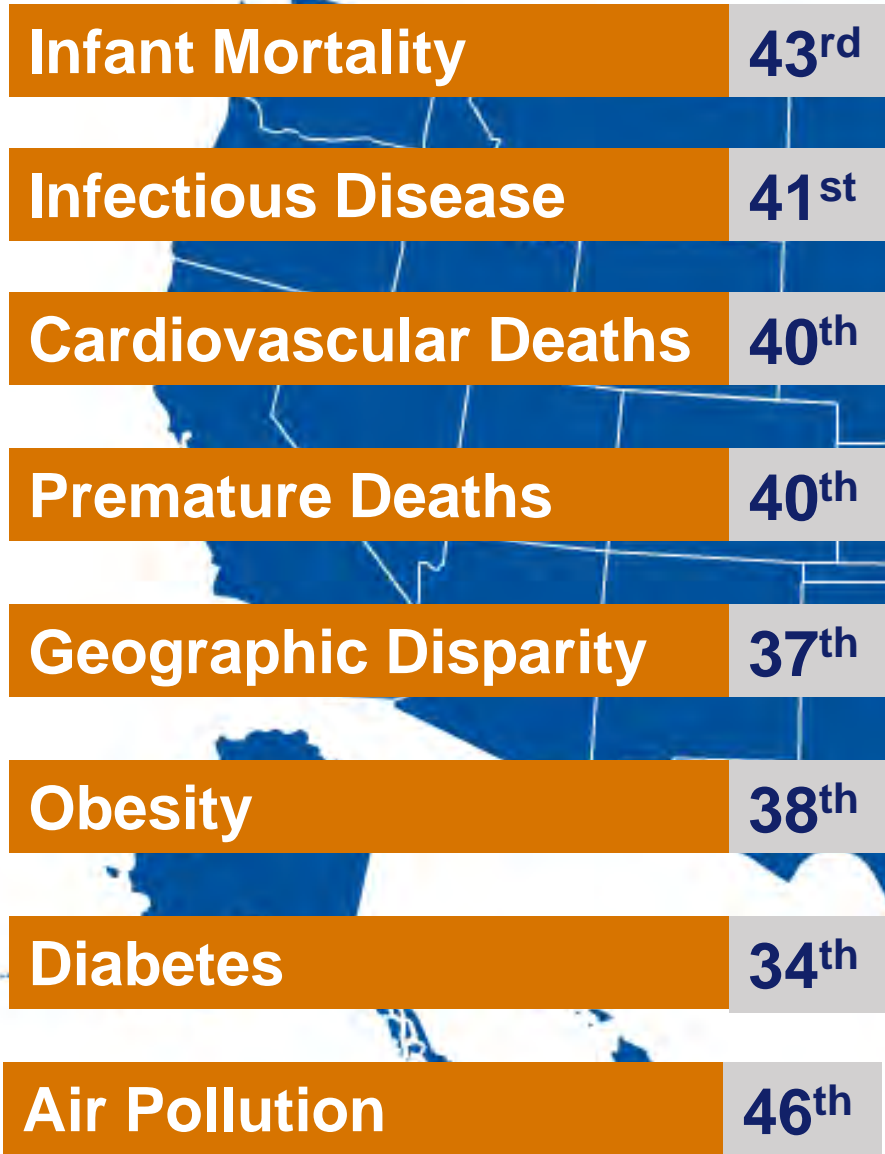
| | |
|---|---|
| Infant Mortality | 43$^{rd}$ |
| Infectious Disease | 41$^{st}$ |
| Cardiovascular Deaths | 40$^{th}$ |
| Premature Deaths | 40$^{th}$ |
| Geographic Disparity | 37$^{th}$ |
| Obesity | 38$^{th}$ |
| Diabetes | 34$^{th}$ |
| Air Pollution | 46$^{th}$ |